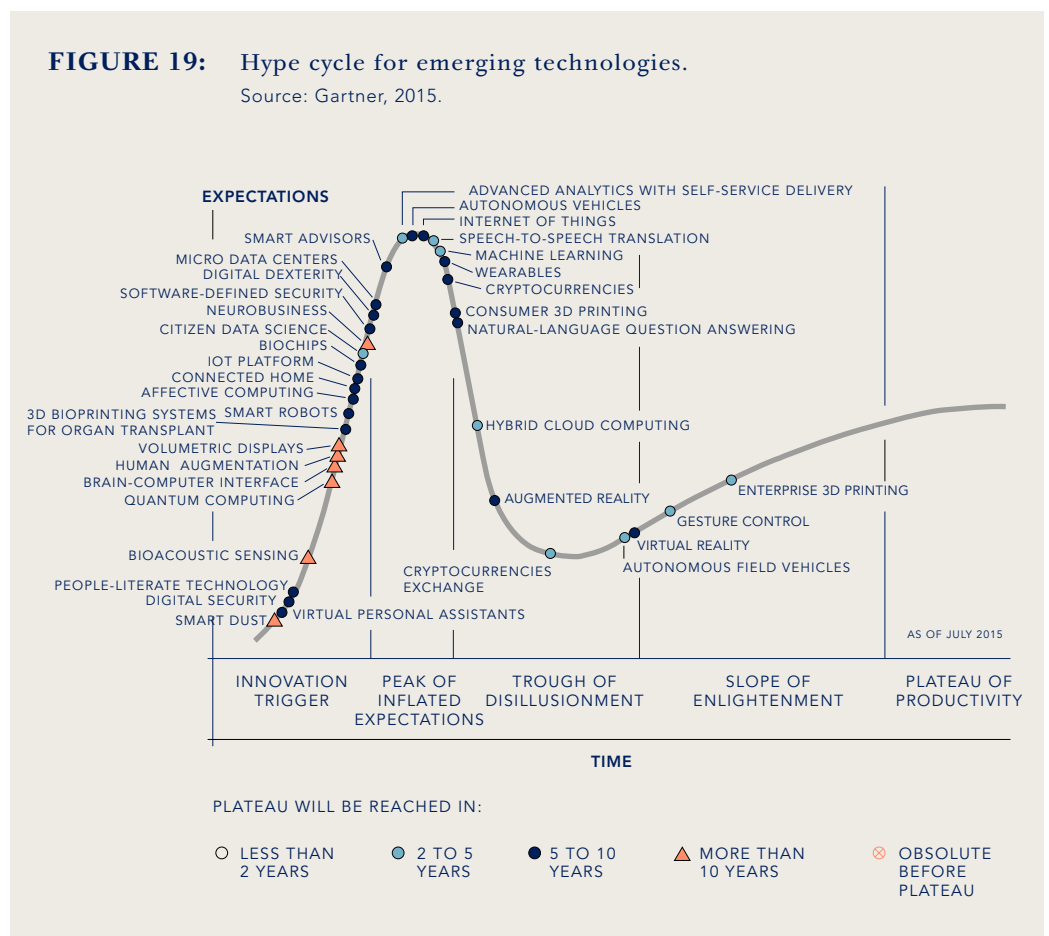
FIGURE 19: Hype cycle for emerging technologies.
Source: Gartner, 2015.

EXPECTATIONS

ADVANCED ANALYTICS WITH SELF-SERVICE DELIVERY
AUTONOMOUS VEHICLES
INTERNET OF THINGS
SPEECH-TO-SPEECH TRANSLATION
MACHINE LEARNING
WEARABLES
CRYPTOCURRENCIES
CONSUMER 3D PRINTING
NATURAL-LANGUAGE QUESTION ANSWERING

SMART ADVISORS
MICRO DATA CENTERS
DIGITAL DEXTERITY
SOFTWARE-DEFINED SECURITY
NEUROBUSINESS
CITIZEN DATA SCIENCE
BIOCHIPS
IOT PLATFORM
CONNECTED HOME
AFFECTIVE COMPUTING
SMART ROBOTS
3D BIOPRINTING SYSTEMS FOR ORGAN TRANSPLANT
VOLUMETRIC DISPLAYS
HUMAN AUGMENTATION
BRAIN-COMPUTER INTERFACE
QUANTUM COMPUTING
BIOACOUSTIC SENSING
PEOPLE-LITERATE TECHNOLOGY
DIGITAL SECURITY
SMART DUST
VIRTUAL PERSONAL ASSISTANTS

HYBRID CLOUD COMPUTING
AUGMENTED REALITY
CRYPTOCURRENCIES EXCHANGE
VIRTUAL REALITY
AUTONOMOUS FIELD VEHICLES
GESTURE CONTROL
ENTERPRISE 3D PRINTING

AS OF JULY 2015

INNOVATION TRIGGER
PEAK OF INFLATED EXPECTATIONS
TROUGH OF DISILLUSIONMENT
SLOPE OF ENLIGHTENMENT
PLATEAU OF PRODUCTIVITY

TIME

PLATEAU WILL BE REACHED IN:

LESS THAN 2 YEARS
2 TO 5 YEARS
5 TO 10 YEARS
MORE THAN 10 YEARS
OBSOLUTE BEFORE PLATEAU